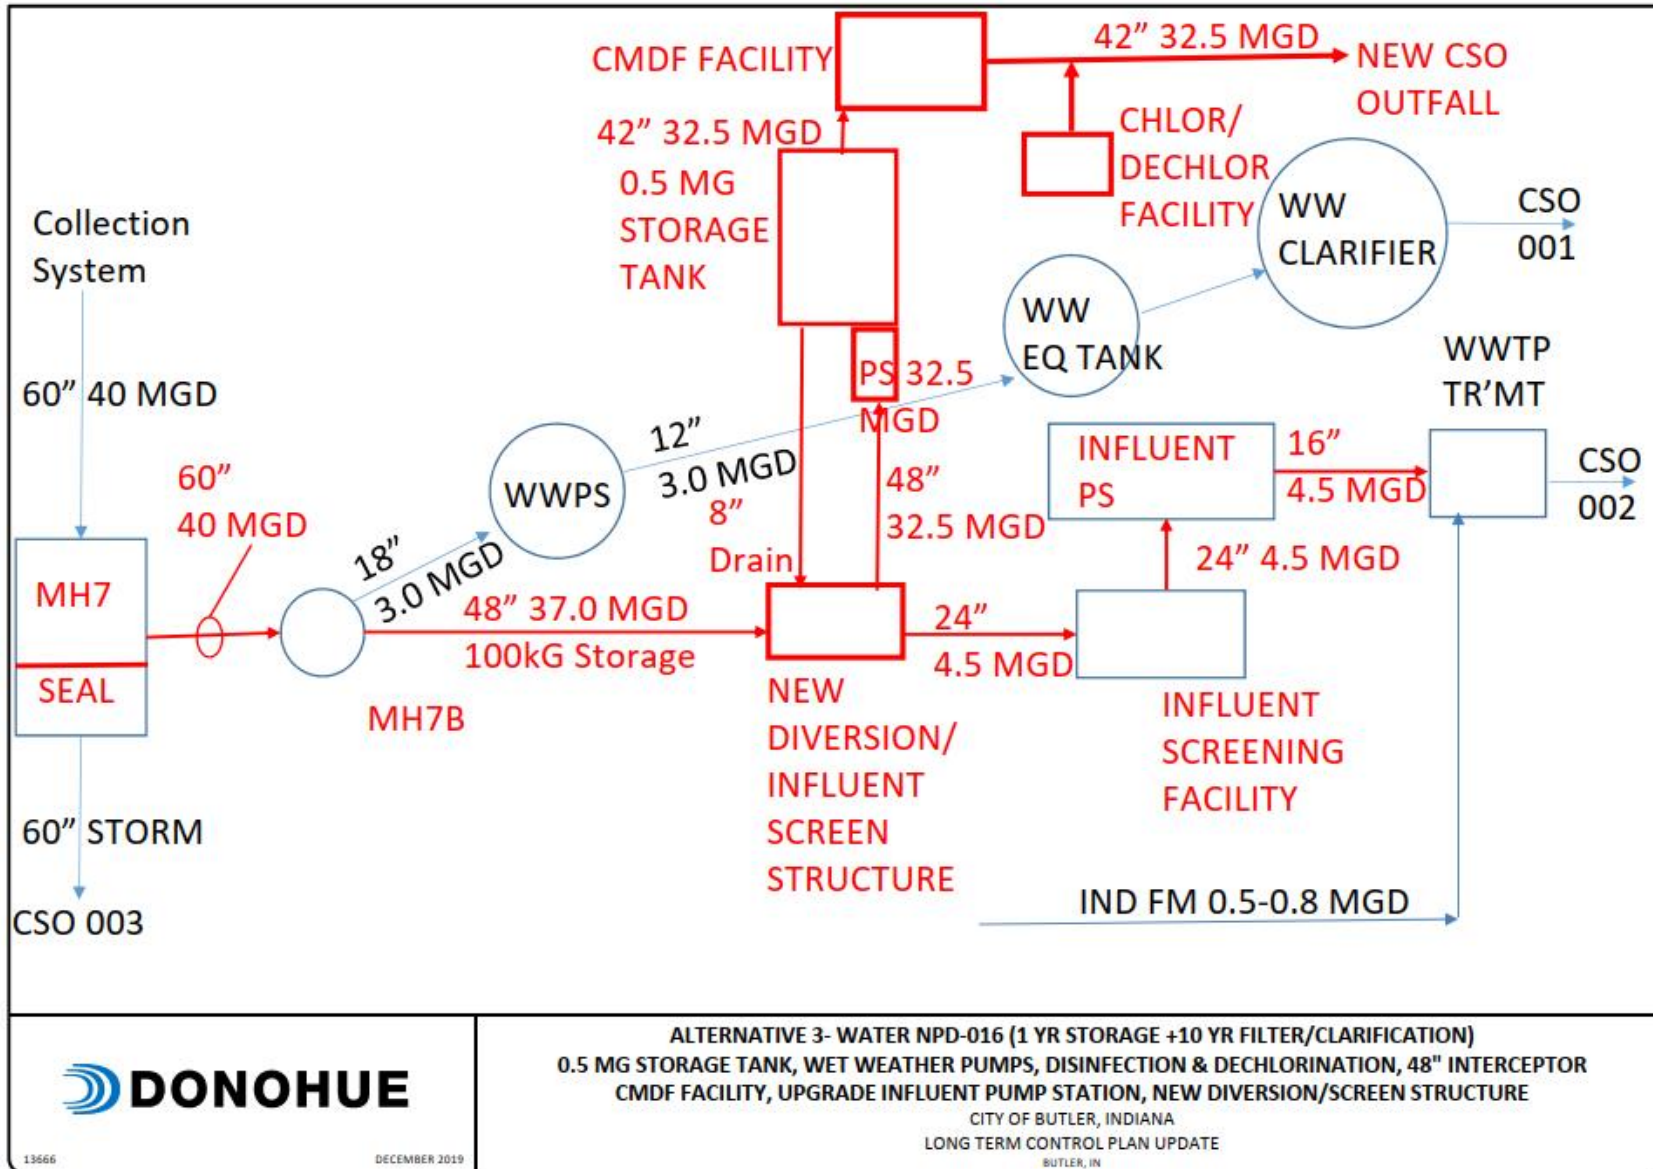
CMDF FACILITY

42” 32.5 MGD

NEW CSO OUTFALL

42” 32.5 MGD

0.5 MG STORAGE TANK

CHLOR/ DECHLOR FACILITY

WW CLARIFIER

CSO 001

Collection System

WW EQ TANK

PS 32.5 MGD

WWTP TR’MT

60” 40 MGD

12” 3.0 MGD

48” 32.5 MGD

INFLUENT PS

16” 4.5 MGD

CSO 002

60” 40 MGD

WWPS

8” Drain

24” 4.5 MGD

18” 3.0 MGD

MH7

SEAL

48” 37.0 MGD
100kG Storage

24” 4.5 MGD

MH7B

NEW DIVERSION/ INFLUENT SCREEN STRUCTURE

INFLUENT SCREENING FACILITY

60” STORM

CSO 003

IND FM 0.5-0.8 MGD

DONOHUE

13666

DECEMBER 2019

ALTERNATIVE 3- WATER NPD-016 (1 YR STORAGE +10 YR FILTER/CLARIFICATION)
0.5 MG STORAGE TANK, WET WEATHER PUMPS, DISINFECTION & DECHLORINATION, 48" INTERCEPTOR
CMDF FACILITY, UPGRADE INFLUENT PUMP STATION, NEW DIVERSION/SCREEN STRUCTURE
CITY OF BUTLER, INDIANA
LONG TERM CONTROL PLAN UPDATE
BUTLER, IN